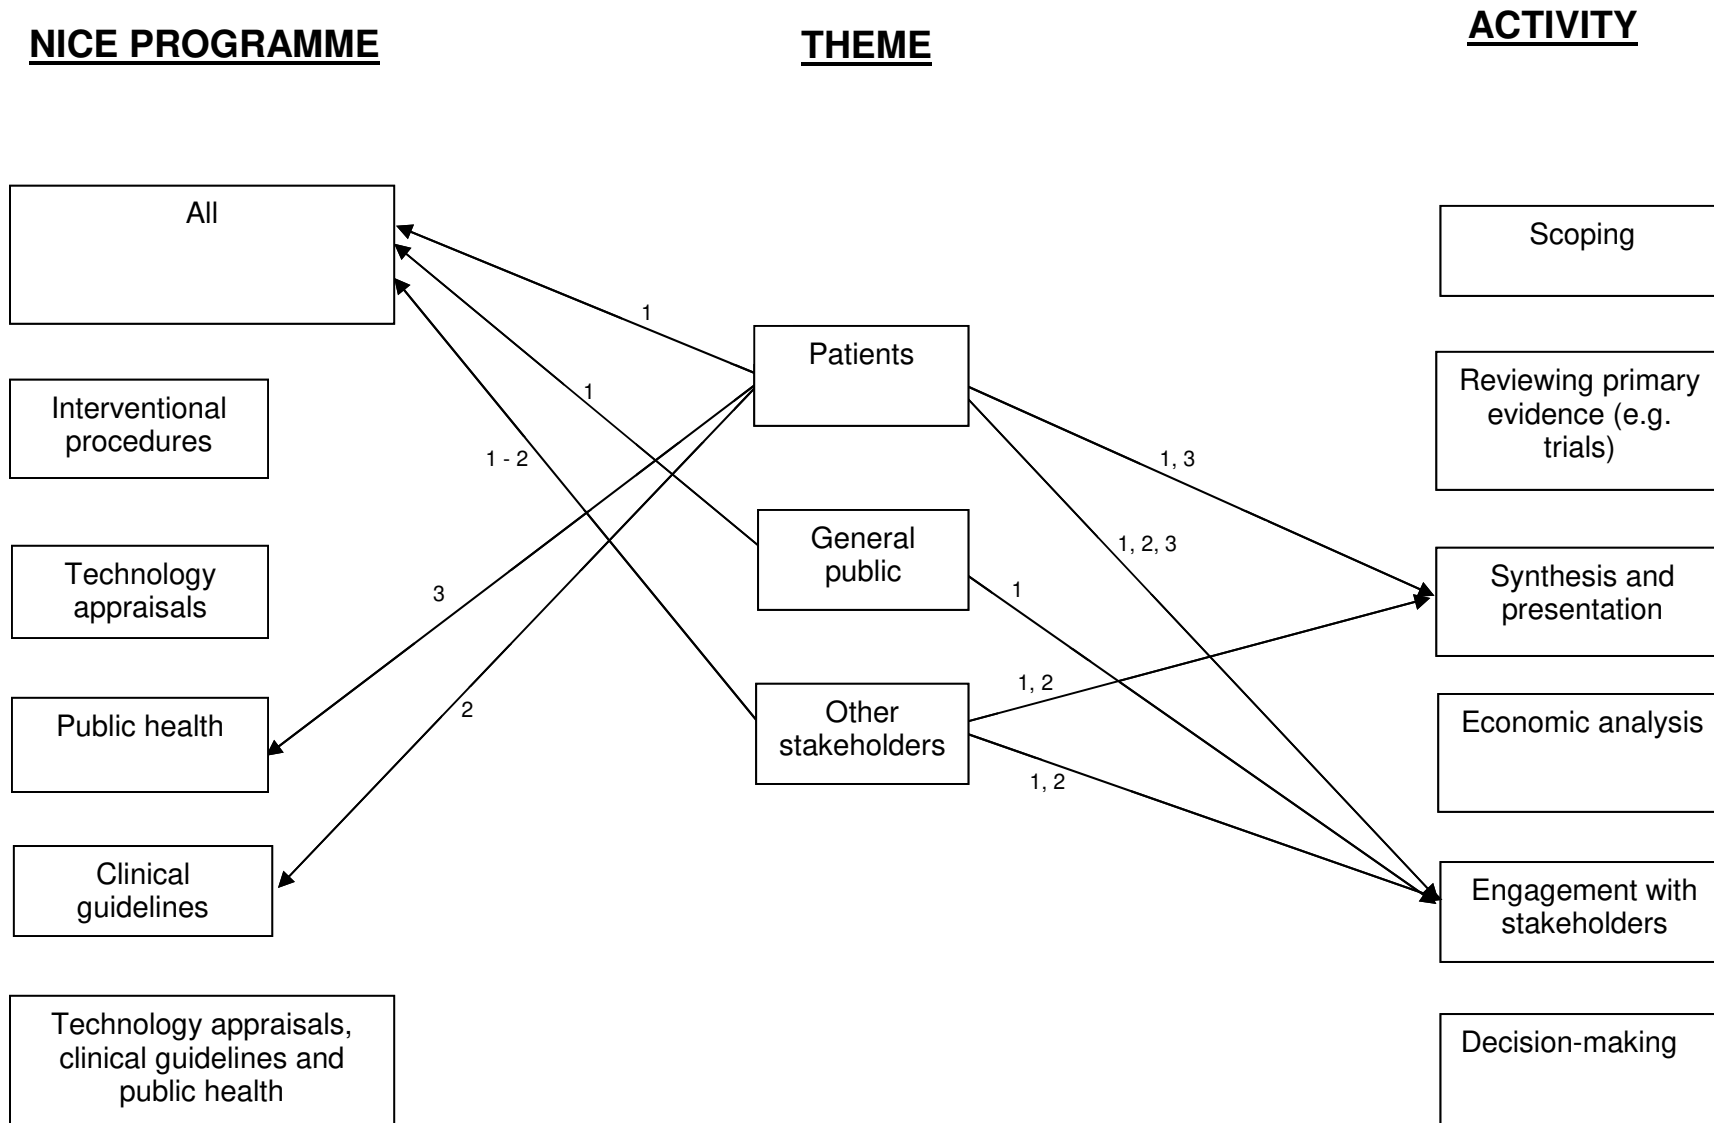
NICE PROGRAMME

THEME

ACTIVITY

All

Interventional procedures

Technology appraisals

Public health

Clinical guidelines

Technology appraisals, clinical guidelines and public health

1

1

1 - 2

3

2

Patients

General public

Other stakeholders

1, 3

1, 2, 3

1

1, 2

1, 2

Scoping

Reviewing primary evidence (e.g. trials)

Synthesis and presentation

Economic analysis

Engagement with stakeholders

Decision-making